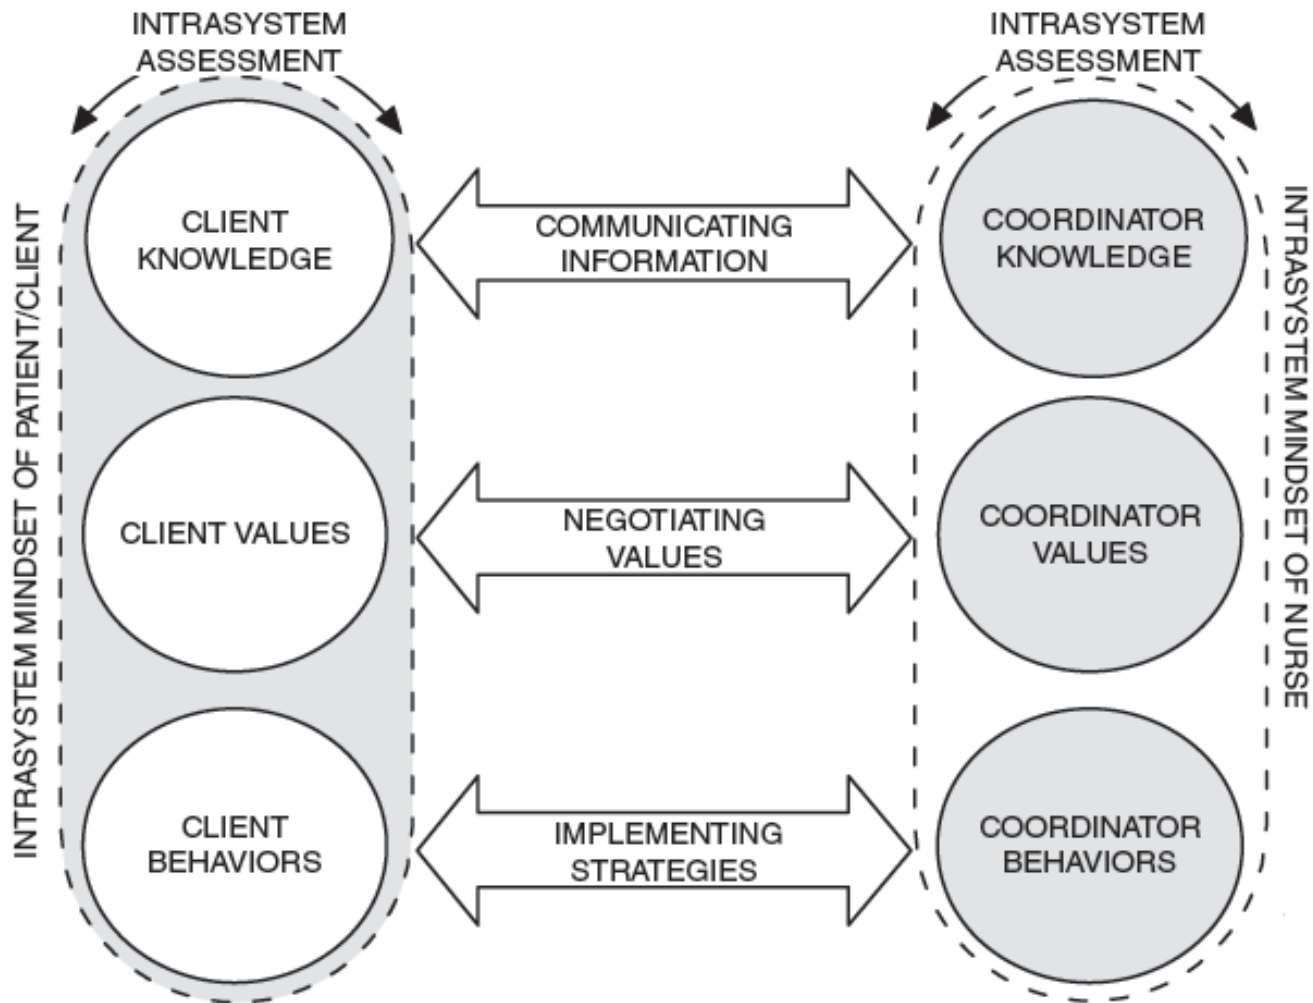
INTRASYSTEM ASSESSMENT

INTRASYSTEM ASSESSMENT

INTRASYSTEM MINDSET OF PATIENT/CLIENT

CLIENT KNOWLEDGE

COMMUNICATING INFORMATION

COORDINATOR KNOWLEDGE

CLIENT VALUES

NEGOTIATING VALUES

COORDINATOR VALUES

CLIENT BEHAVIORS

IMPLEMENTING STRATEGIES

COORDINATOR BEHAVIORS

INTRASYSTEM MINDSET OF NURSE